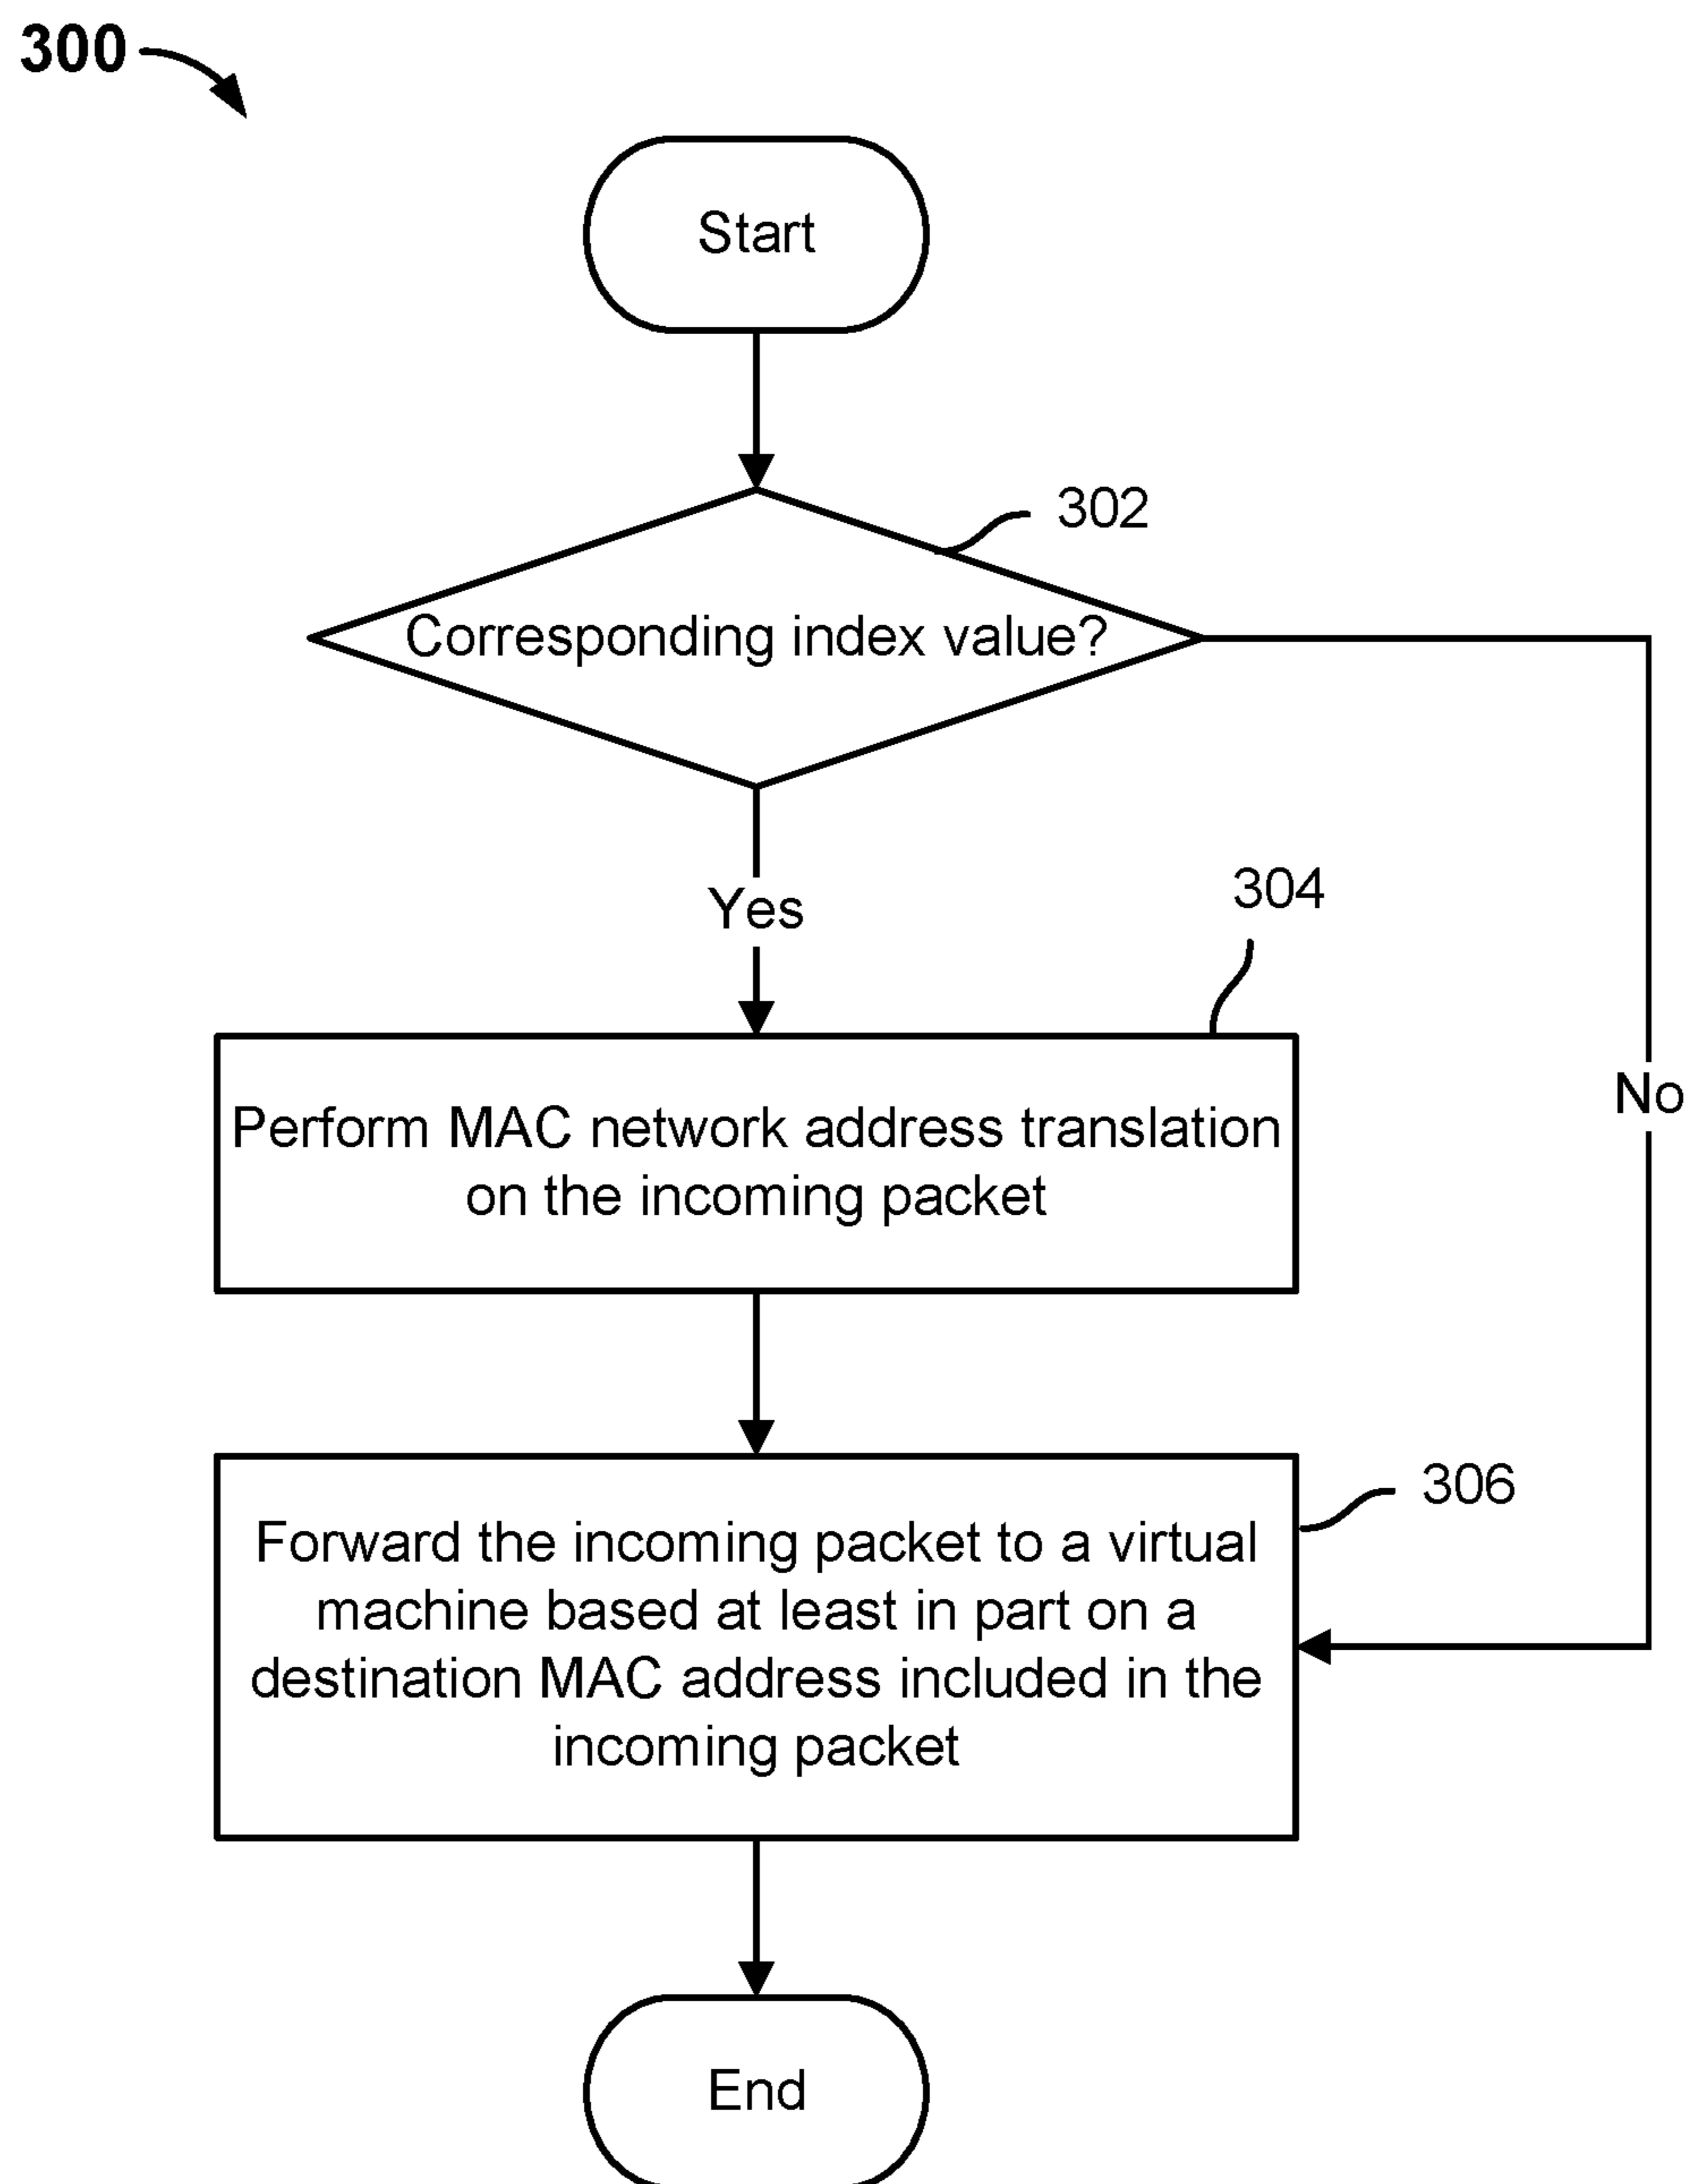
300

Start

302

Corresponding index value?

Yes

No

304

Perform MAC network address translation on the incoming packet

306

Forward the incoming packet to a virtual machine based at least in part on a destination MAC address included in the incoming packet

End